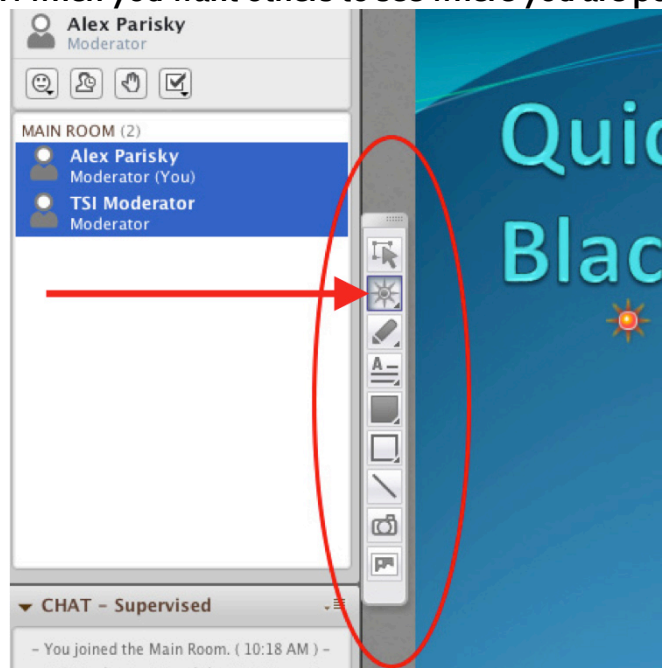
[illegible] when you want others to see where you are p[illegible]

Alex Parisky
Moderator

MAIN ROOM (2)

Alex Parisky
Moderator (You)

TSI Moderator
Moderator

CHAT - Supervised

– You joined the Main Room. ( 10:18 AM ) –

Quic
Blac